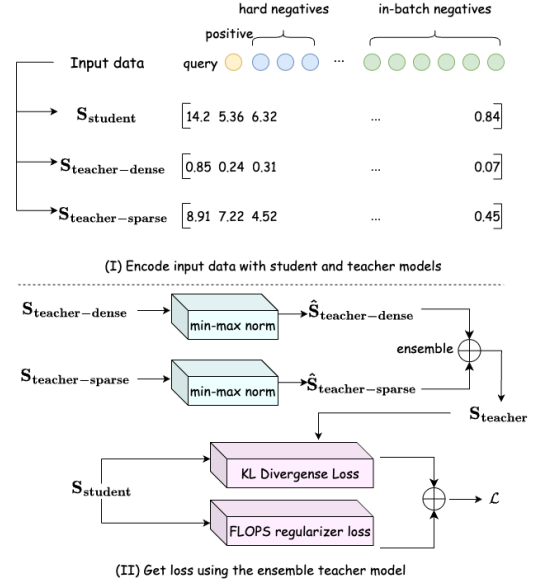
hard negatives

in-batch negatives

positive

Input data

query

...

$\mathbf{S_{student}}$ $[14.2 \quad 5.36 \quad 6.32 \quad \ldots \quad 0.84]$

$\mathbf{S_{teacher-dense}}$ $[0.85 \quad 0.24 \quad 0.31 \quad \ldots \quad 0.07]$

$\mathbf{S_{teacher-sparse}}$ $[8.91 \quad 7.22 \quad 4.52 \quad \ldots \quad 0.45]$

(I) Encode input data with student and teacher models

$\mathbf{S_{teacher-dense}}$

min-max norm

$\mathbf{\hat{S}_{teacher-dense}}$

ensemble

$\mathbf{S_{teacher-sparse}}$

min-max norm

$\mathbf{\hat{S}_{teacher-sparse}}$

$\mathbf{S_{teacher}}$

$\mathbf{S_{student}}$

KL Divergense Loss

$\mathcal{L}$

FLOPS regularizer loss

(II) Get loss using the ensemble teacher model